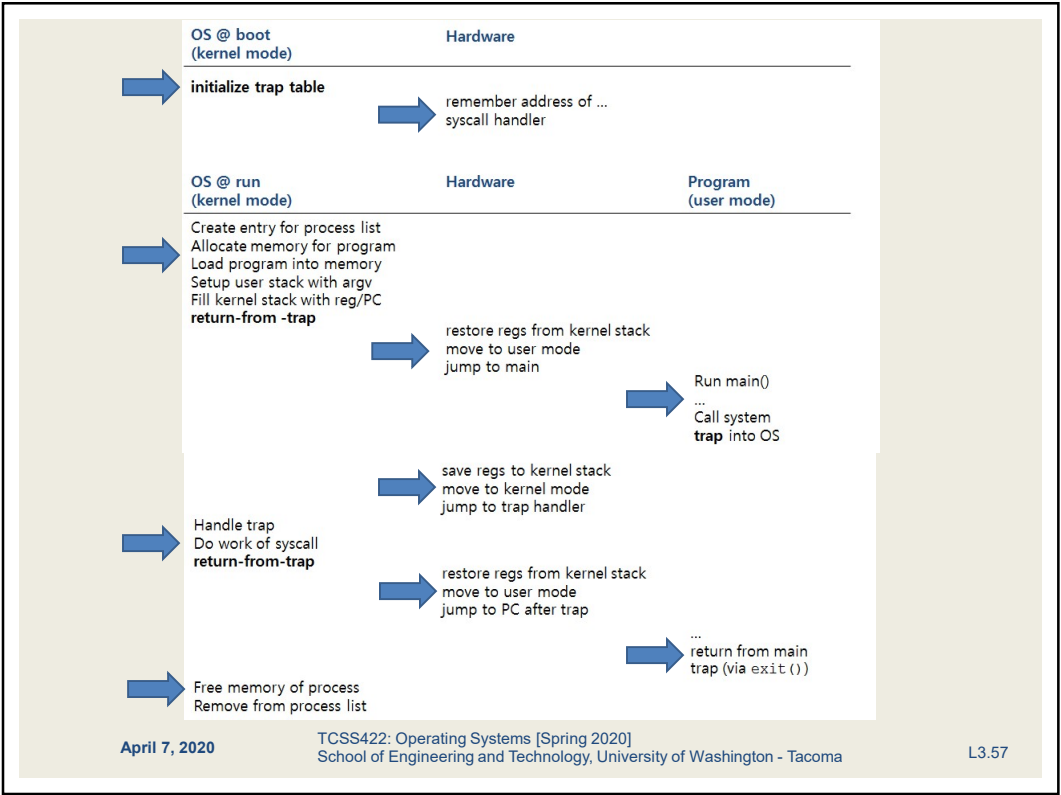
| OS @ boot (kernel mode) | Hardware | |
|---|---|---|
| **initialize trap table** | | |
| | remember address of … syscall handler | |

| OS @ run (kernel mode) | Hardware | Program (user mode) |
|---|---|---|
| Create entry for process list<br>Allocate memory for program<br>Load program into memory<br>Setup user stack with argv<br>Fill kernel stack with reg/PC<br>**return-from -trap** | | |
| | restore regs from kernel stack<br>move to user mode<br>jump to main | |
| | | Run main()<br>…<br>Call system<br>**trap** into OS |
| | save regs to kernel stack<br>move to kernel mode<br>jump to trap handler | |
| Handle trap<br>Do work of syscall<br>**return-from-trap** | | |
| | restore regs from kernel stack<br>move to user mode<br>jump to PC after trap | |
| | | …<br>return from main<br>trap (via `exit()`) |
| Free memory of process<br>Remove from process list | | |

April 7, 2020

TCSS422: Operating Systems [Spring 2020]
School of Engineering and Technology, University of Washington - Tacoma

L3.57